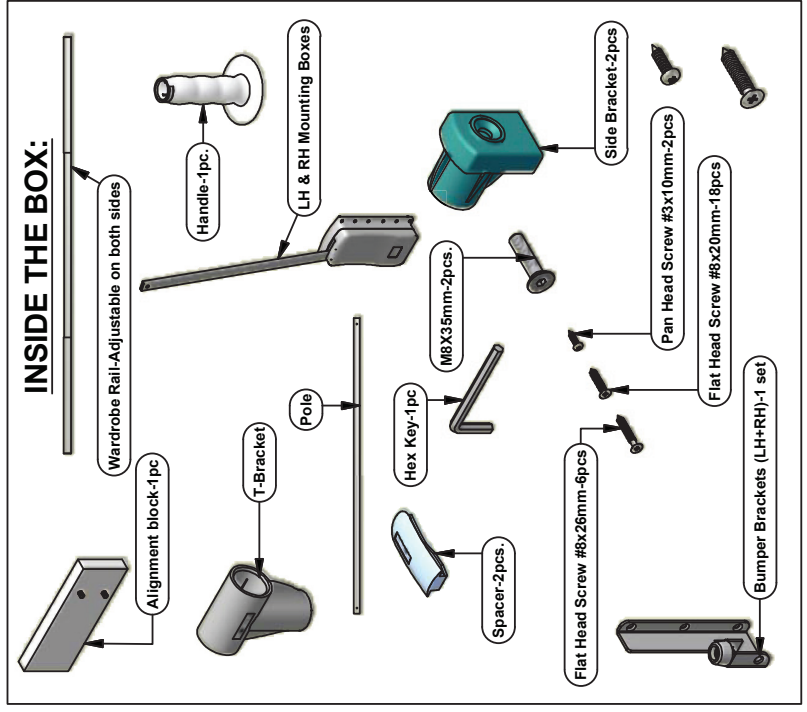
INSIDE THE BOX:

Wardrobe Rail-Adjustable on both sides

Handle-1pc.

LH & RH Mounting Boxes

Side Bracket-2pcs

Pan Head Screw #3x10mm-2pcs

Flat Head Screw #8x20mm-18pcs

M8X35mm-2pcs.

Alignment block-1pc

T-Bracket

Pole

Hex Key-1pc

Spacer-2pcs.

Flat Head Screw #8x26mm-6pcs

Bumper Brackets (LH+RH)-1 set